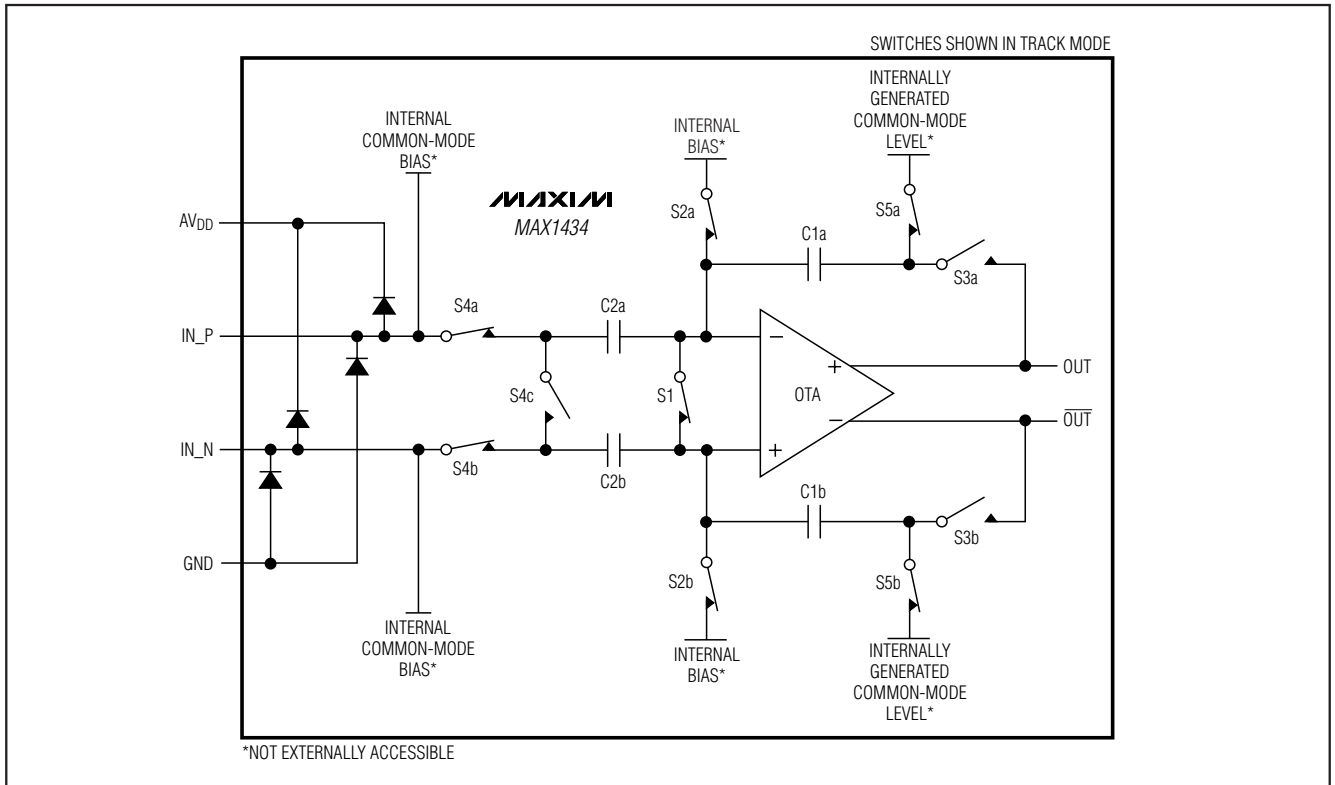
SWITCHES SHOWN IN TRACK MODE

INTERNAL COMMON-MODE BIAS*

INTERNAL BIAS*

INTERNALLY GENERATED COMMON-MODE LEVEL*

MAXIM
MAX1434

$AV_{DD}$

S2a

S5a

C1a

S3a

S4a

C2a

IN_P

−

+

OUT

S4c

S1

OTA

−

$\overline{OUT}$

IN_N

S4b

C2b

+

C1b

S3b

GND

S2b

S5b

INTERNAL COMMON-MODE BIAS*

INTERNAL BIAS*

INTERNALLY GENERATED COMMON-MODE LEVEL*

*NOT EXTERNALLY ACCESSIBLE